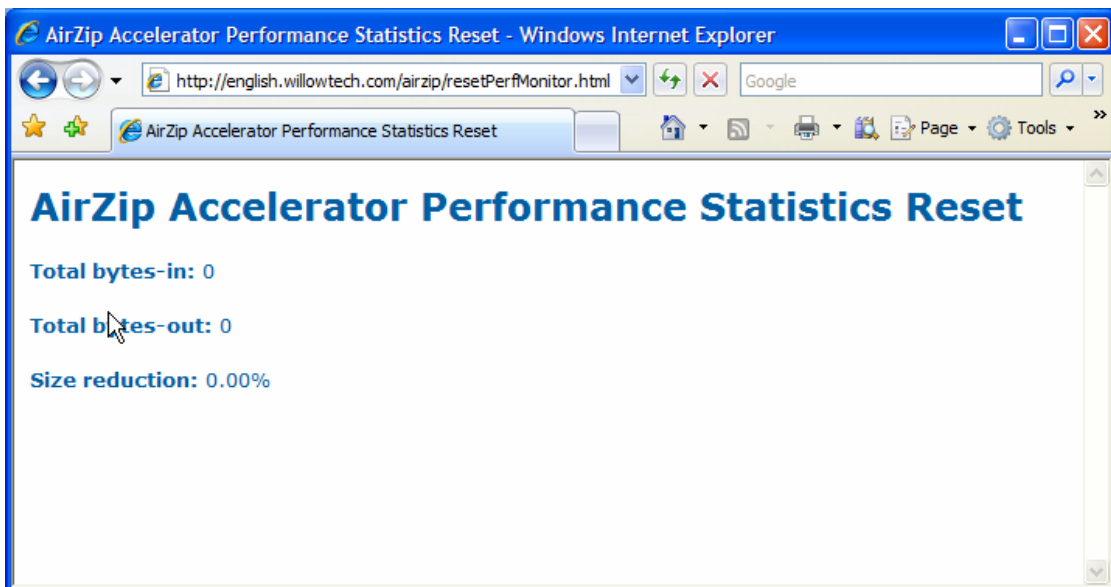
AirZip Accelerator Performance Statistics Reset - Windows Internet Explorer

http://english.willowtech.com/airzip/resetPerfMonitor.html

Google

AirZip Accelerator Performance Statistics Reset

Page

Tools

AirZip Accelerator Performance Statistics Reset

Total bytes-in: 0

Total bytes-out: 0

Size reduction: 0.00%